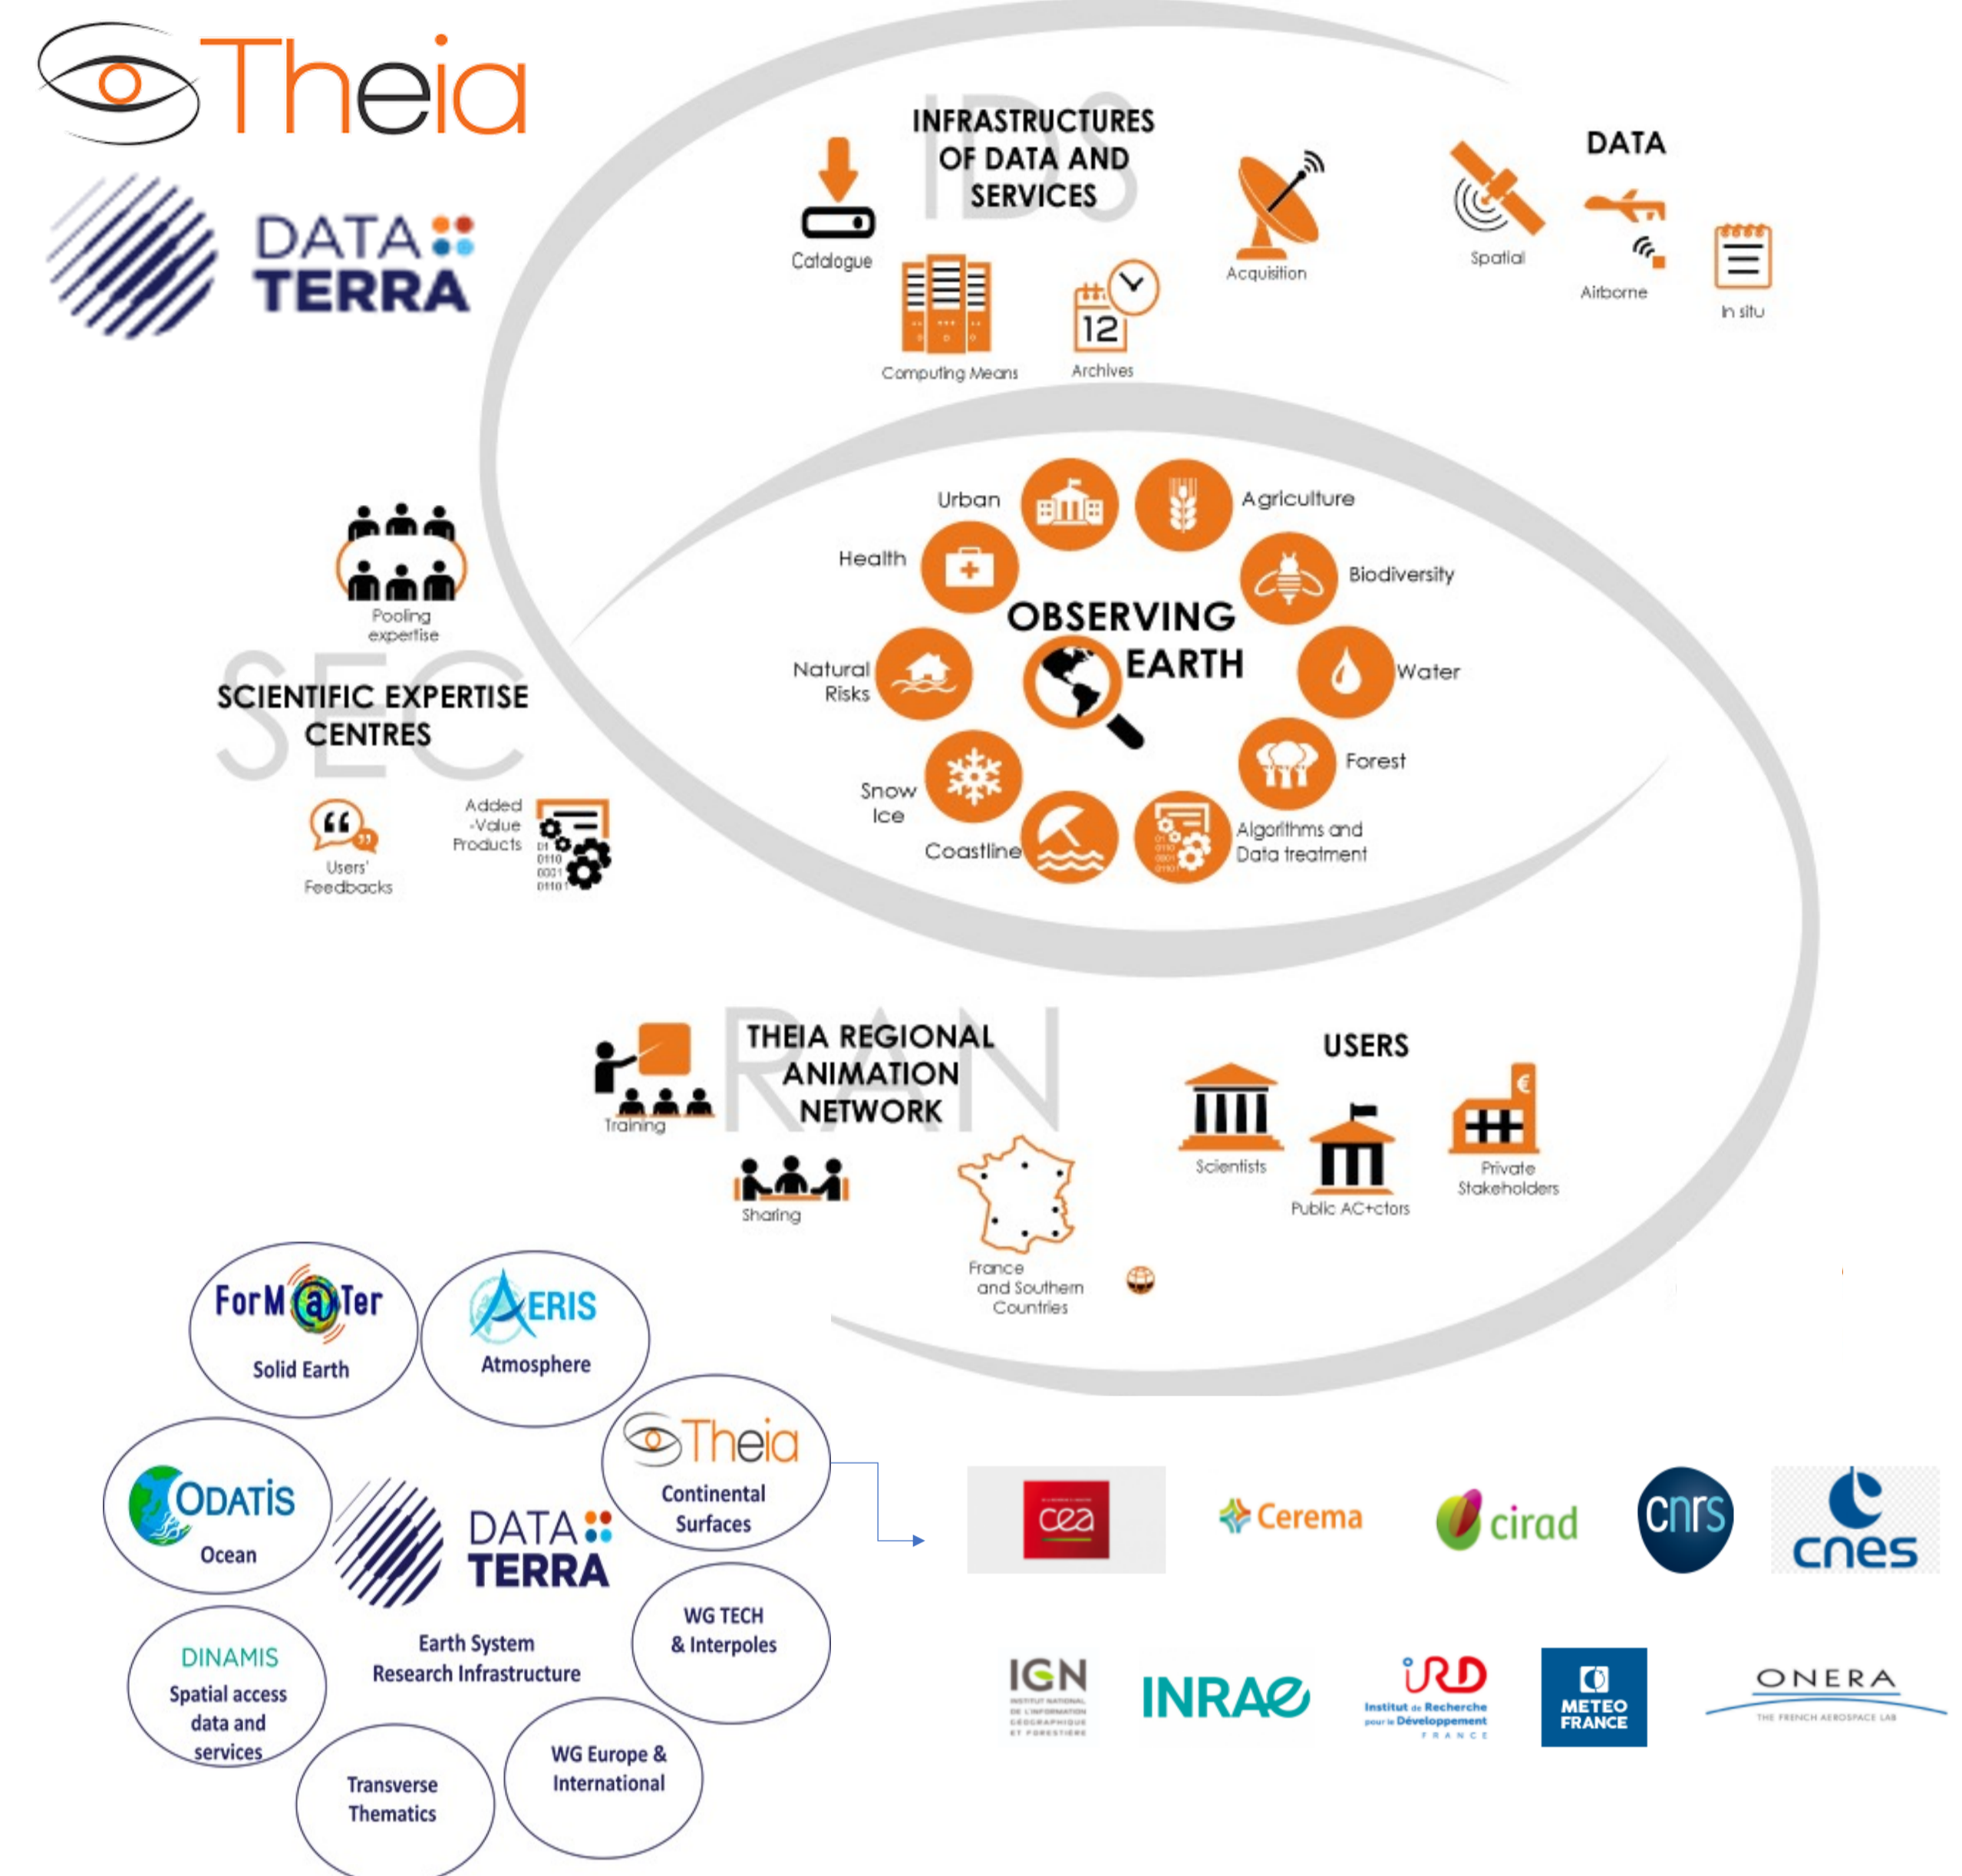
Theia

DATA TERRA

INFRASTRUCTURES OF DATA AND SERVICES

IDS

Catalogue

Computing Means

12

Archives

Acquisition

DATA

Spatial

Airborne

In situ

Pooling expertise

SCIENTIFIC EXPERTISE CENTRES

SEC

Users' Feedbacks

Added -Value Products

01 0110 0001 01101

Urban

Agriculture

Health

Biodiversity

OBSERVING EARTH

Natural Risks

Water

Snow Ice

Forest

Coastline

Algorithms and Data treatment

THEIA REGIONAL ANIMATION NETWORK

RAN

Training

Sharing

France and Southern Countries

USERS

Scientists

Public AC+ctors

Private Stakeholders

€

ForM@Ter

Solid Earth

AERIS

Atmosphere

Theia

Continental Surfaces

ODATiS

Ocean

DATA TERRA

Earth System Research Infrastructure

WG TECH & Interpoles

DINAMIS

Spatial access data and services

Transverse Thematics

WG Europe & International

cea

Cerema

cirad

cnrs

cnes

IGN

INSTITUT NATIONAL DE L'INFORMATION GÉOGRAPHIQUE ET FORESTIÈRE

INRAE

IRD

Institut de Recherche pour le Développement

FRANCE

METEO FRANCE

ONERA

THE FRENCH AEROSPACE LAB